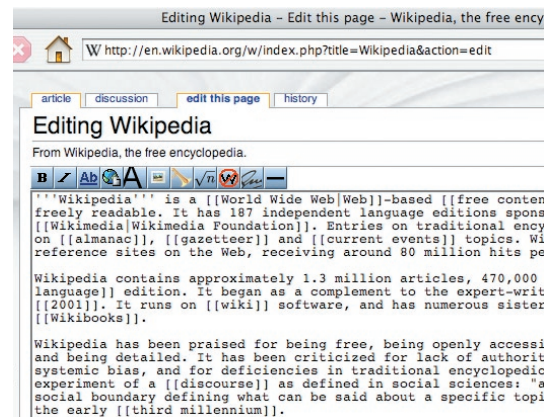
Editing Wikipedia – Edit this page – Wikipedia, the free ency

W http://en.wikipedia.org/w/index.php?title=Wikipedia&action=edit

article | discussion | edit this page | history

Editing Wikipedia

From Wikipedia, the free encyclopedia.

B I Ab A

'''Wikipedia''' is a [[World Wide Web|Web]]-based [[free conten freely readable. It has 187 independent language editions spons [[Wikimedia|Wikimedia Foundation]]. Entries on traditional ency on [[almanac]], [[gazetteer]] and [[current events]] topics. Wi reference sites on the Web, receiving around 80 million hits pe

Wikipedia contains approximately 1.3 million articles, 470,000 language]] edition. It began as a complement to the expert-writ [[2001]]. It runs on [[wiki]] software, and has numerous sister [[Wikibooks]].

Wikipedia has been praised for being free, being openly accessi and being detailed. It has been criticized for lack of authorit systemic bias, and for deficiencies in traditional encyclopedic experiment of a [[discourse]] as defined in social sciences: "a social boundary defining what can be said about a specific topi the early [[third millennium]].